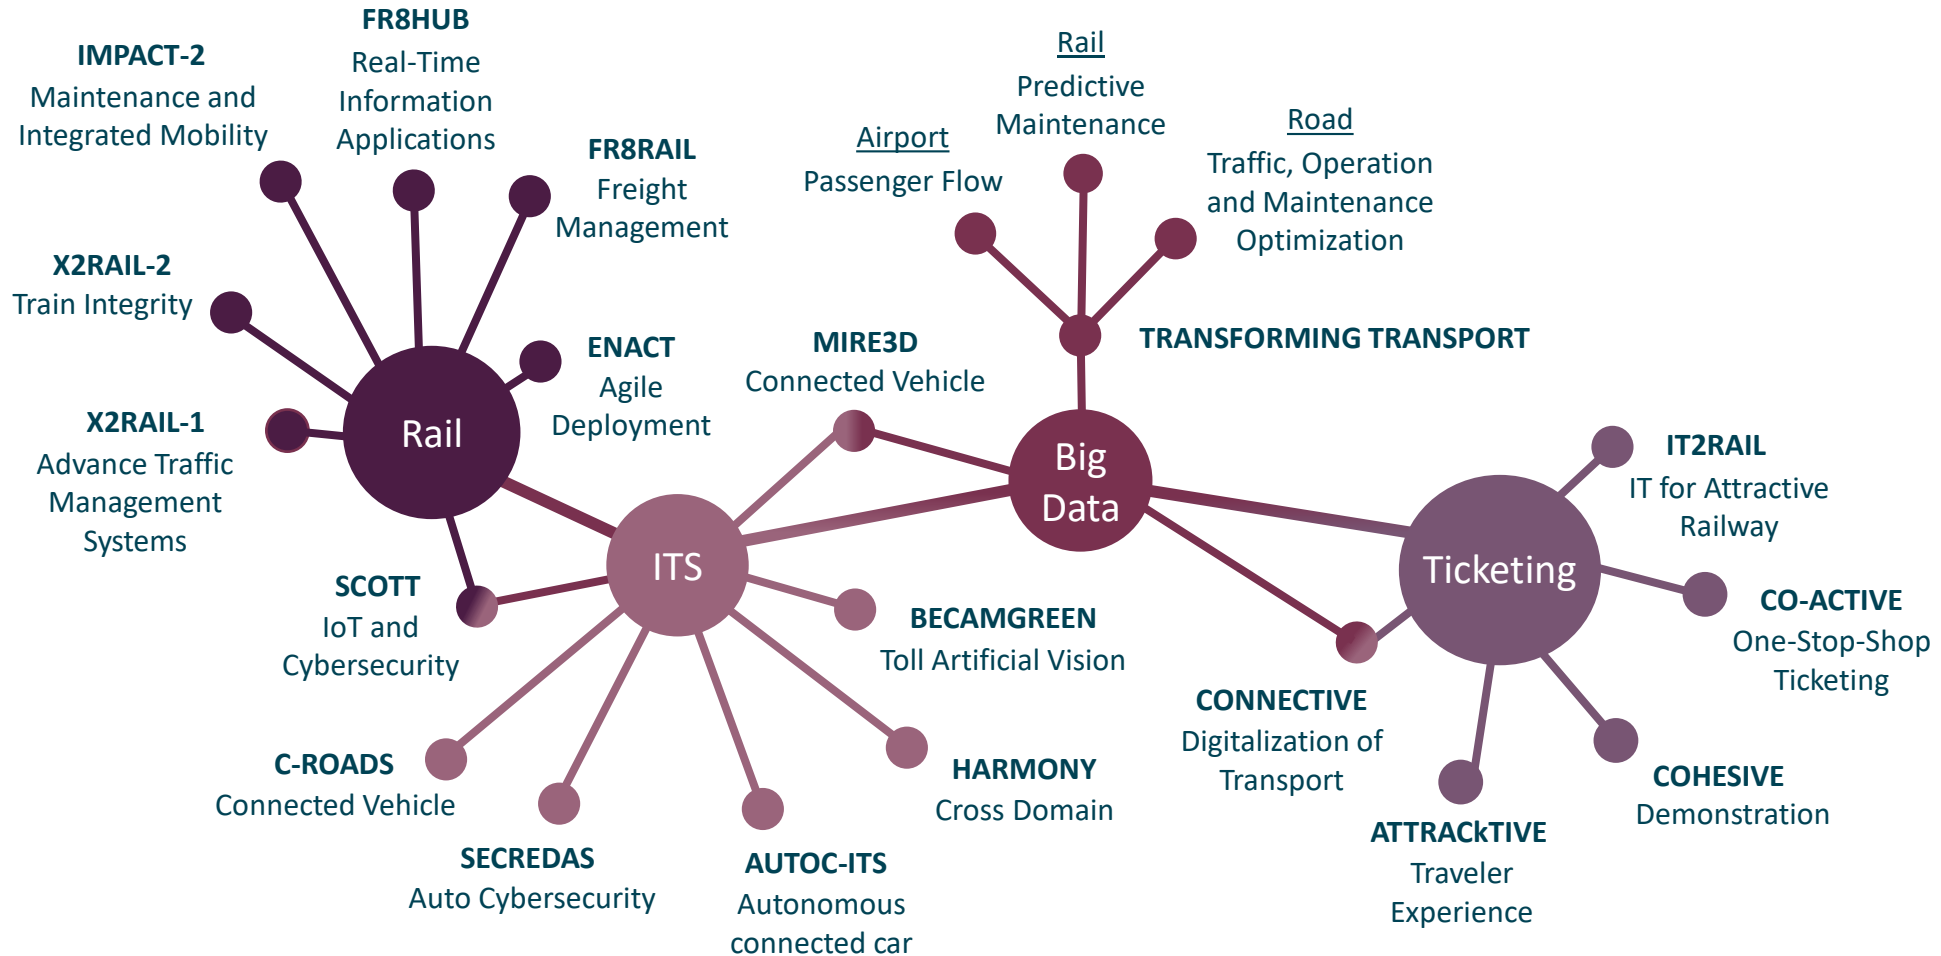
FR8HUB
Real-Time Information Applications

IMPACT-2
Maintenance and Integrated Mobility

FR8RAIL
Freight Management

X2RAIL-2
Train Integrity

ENACT
Agile Deployment

X2RAIL-1
Advance Traffic Management Systems

Rail

SCOTT
IoT and Cybersecurity

ITS

C-ROADS
Connected Vehicle

SECREDAS
Auto Cybersecurity

AUTOC-ITS
Autonomous connected car

HARMONY
Cross Domain

BECAMGREEN
Toll Artificial Vision

MIRE3D
Connected Vehicle

Rail
Predictive Maintenance

Airport
Passenger Flow

Road
Traffic, Operation and Maintenance Optimization

TRANSFORMING TRANSPORT

Big Data

CONNECTIVE
Digitalization of Transport

Ticketing

IT2RAIL
IT for Attractive Railway

CO-ACTIVE
One-Stop-Shop Ticketing

COHESIVE
Demonstration

ATTRACkTIVE
Traveler Experience